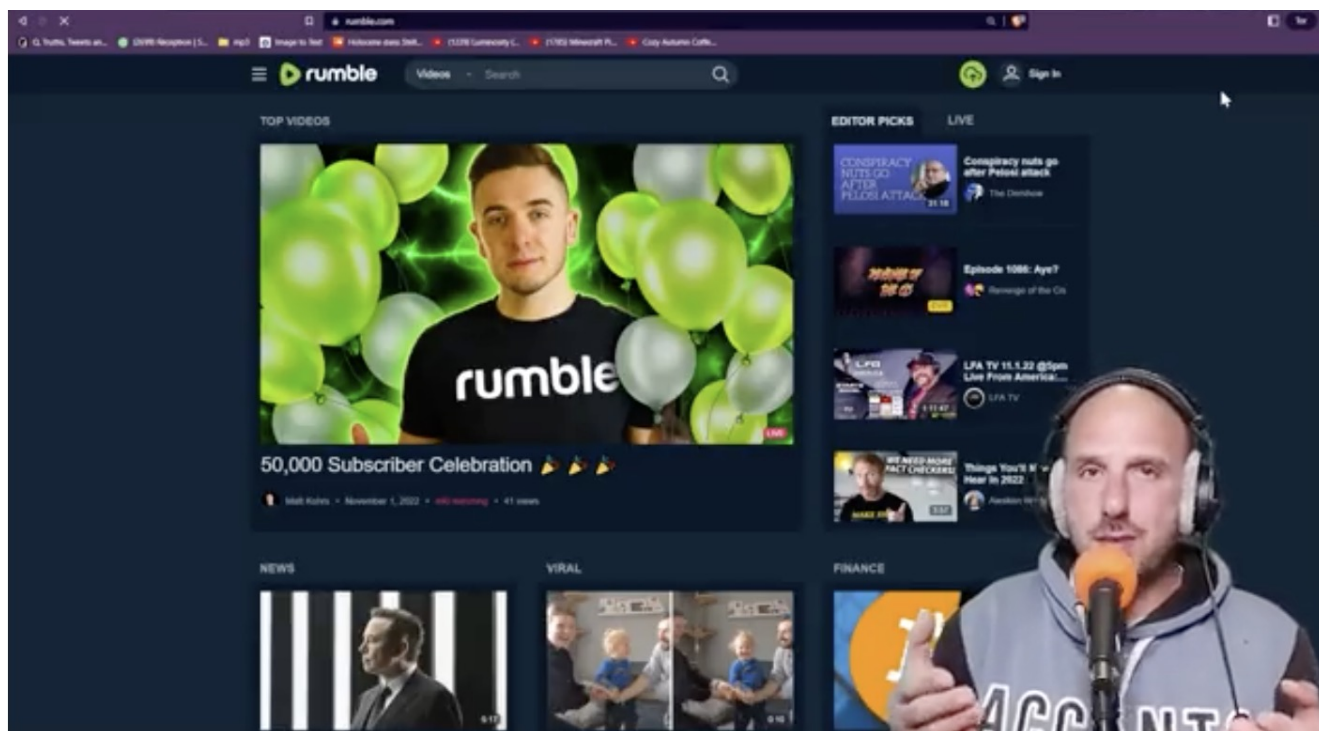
rumble.com

Q Truths, Tweets an... (2699) Reception | S... mp3 Image to Text Holocene does Still... (1229) Luminosity L... (1785) Minecraft R... Cozy Autumn Coffe...

rumble Videos Search

Sign In

TOP VIDEOS

rumble

LIVE

50,000 Subscriber Celebration 🎉 🎉 🎉

Matt Kohrs • November 1, 2022 • 440 watching • 41 views

EDITOR PICKS LIVE

CONSPIRACY NUTS GO AFTER PELOSI ATTACK 31:18

Conspiracy nuts go after Pelosi attack

The Dershow

Episode 1086: Aye?

Revenge of the Cis

LFA TV 11.1.22 @5pm Live From America:...

LFA TV

WE NEED MORE FACT CHECKERS!

Things You'll N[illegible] Hear in 2022

Awaken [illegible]

NEWS

VIRAL

FINANCE